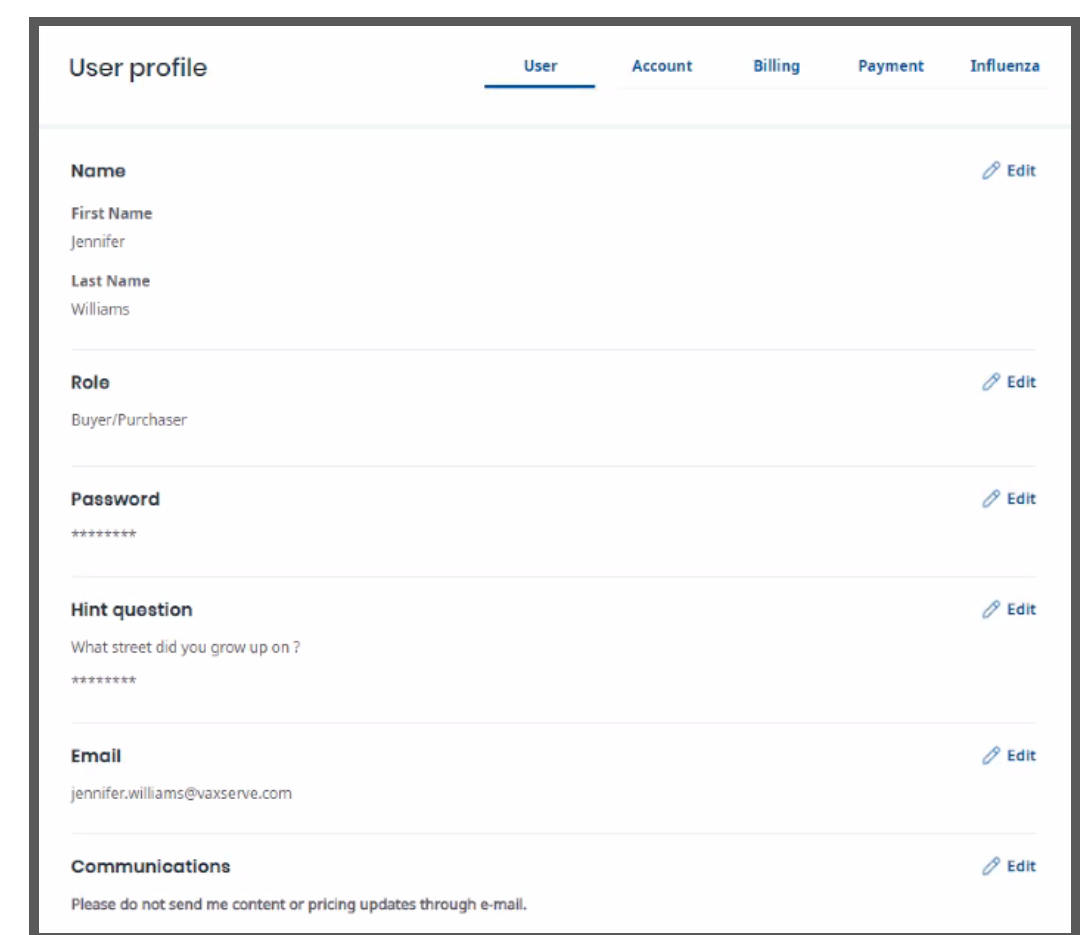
User profile

User Account Billing Payment Influenza

Name
Edit

First Name
Jennifer

Last Name
Williams

Role
Edit
Buyer/Purchaser

Password
Edit
********

Hint question
Edit
What street did you grow up on ?
********

Email
Edit
jennifer.williams@vaxserve.com

Communications
Edit
Please do not send me content or pricing updates through e-mail.